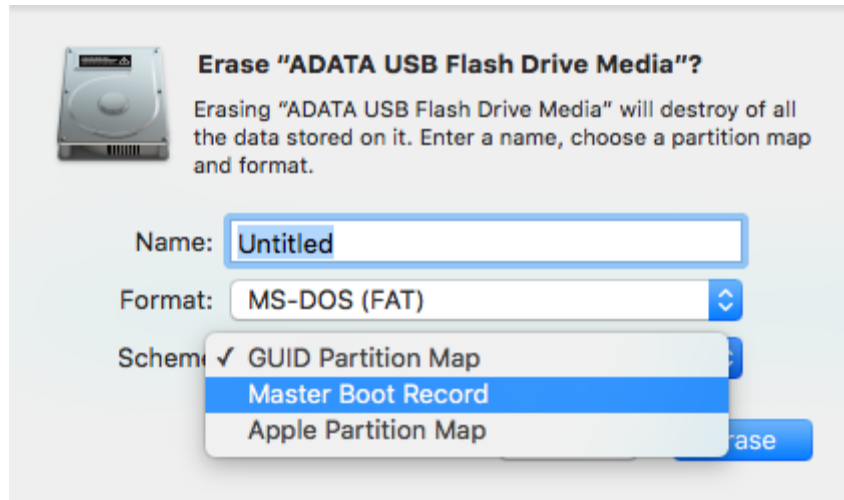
Erase “ADATA USB Flash Drive Media”?

Erasing “ADATA USB Flash Drive Media” will destroy of all the data stored on it. Enter a name, choose a partition map and format.

Name: Untitled

Format: MS-DOS (FAT)

Schem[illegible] ✓ GUID Partition Map
Master Boot Record
Apple Partition Map

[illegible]rase